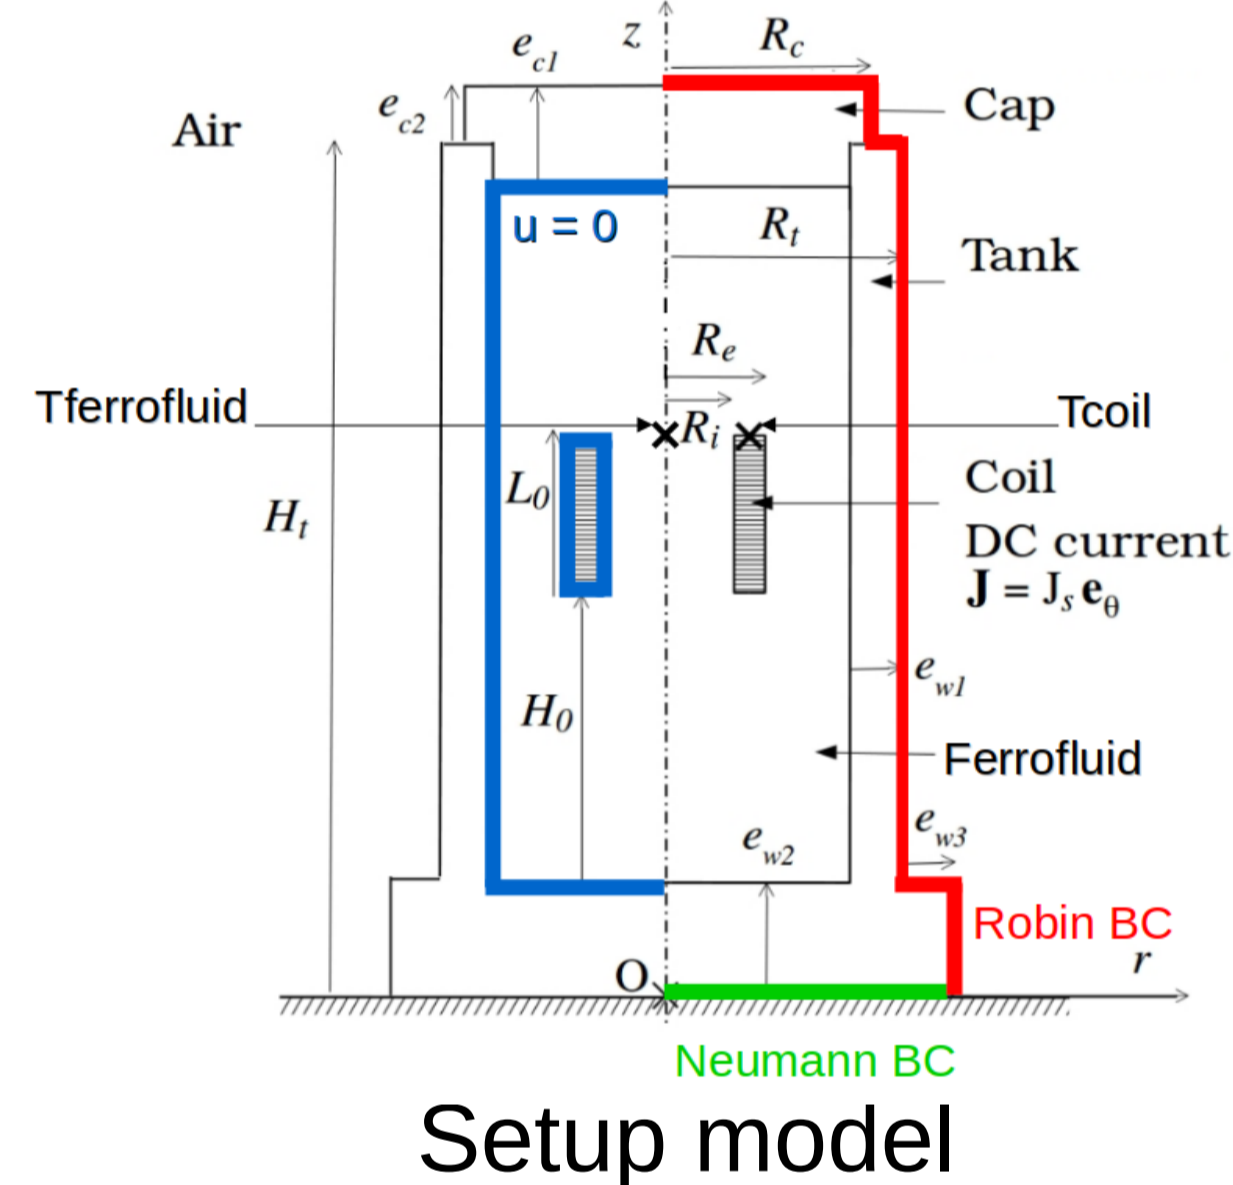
$e_{c1}$ $z$ $R_c$

$e_{c2}$

Air

Cap

u = 0

$R_t$

Tank

$H_t$

$R_e$

Tferrofluid

$R_i$

Tcoil

$L_0$

Coil

DC current

$\mathbf{J} = J_s \mathbf{e}_\theta$

$e_{w1}$

$H_0$

Ferrofluid

$e_{w3}$

$e_{w2}$

Robin BC

O

$r$

Neumann BC

Setup model